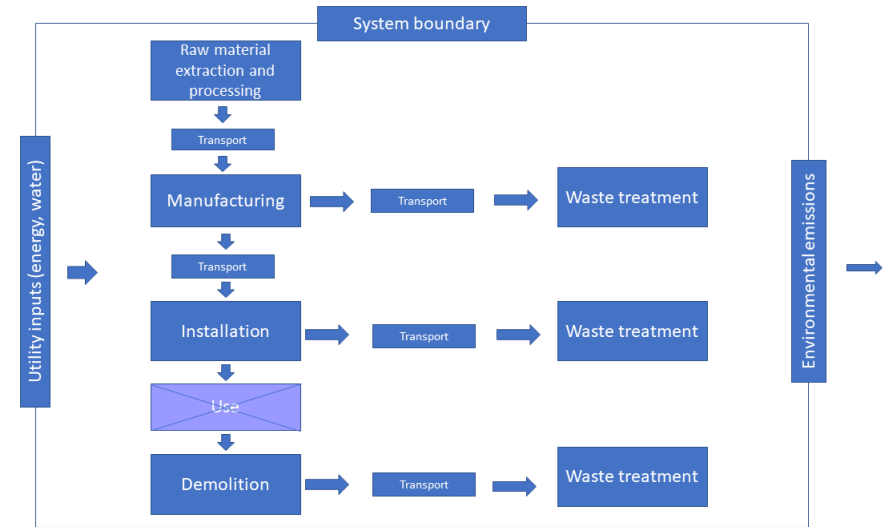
System boundary

Utility inputs (energy, water)

Raw material extraction and processing

Transport

Manufacturing

Transport

Waste treatment

Transport

Installation

Transport

Waste treatment

Use

Demolition

Transport

Waste treatment

Environmental emissions